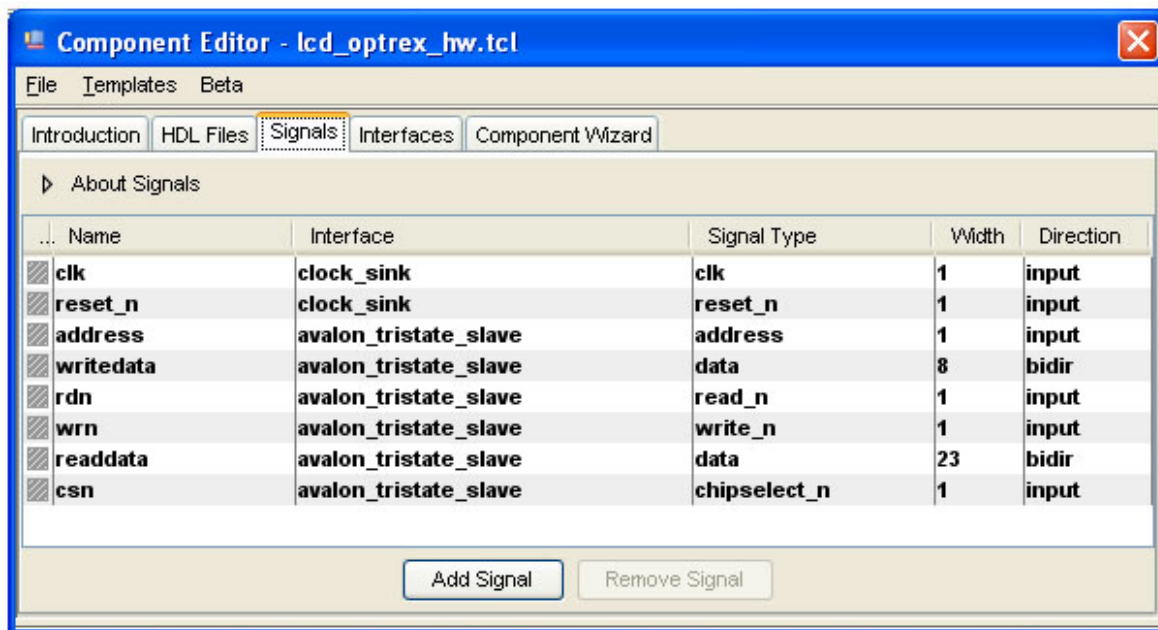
Component Editor - lcd_optrex_hw.tcl

File Templates Beta

Introduction HDL Files Signals Interfaces Component Wizard

About Signals

| ... | Name | Interface | Signal Type | Width | Direction |
|---|---|---|---|---|---|
| | clk | clock_sink | clk | 1 | input |
| | reset_n | clock_sink | reset_n | 1 | input |
| | address | avalon_tristate_slave | address | 1 | input |
| | writedata | avalon_tristate_slave | data | 8 | bidir |
| | rdn | avalon_tristate_slave | read_n | 1 | input |
| | wrn | avalon_tristate_slave | write_n | 1 | input |
| | readdata | avalon_tristate_slave | data | 23 | bidir |
| | csn | avalon_tristate_slave | chipselect_n | 1 | input |

Add Signal Remove Signal